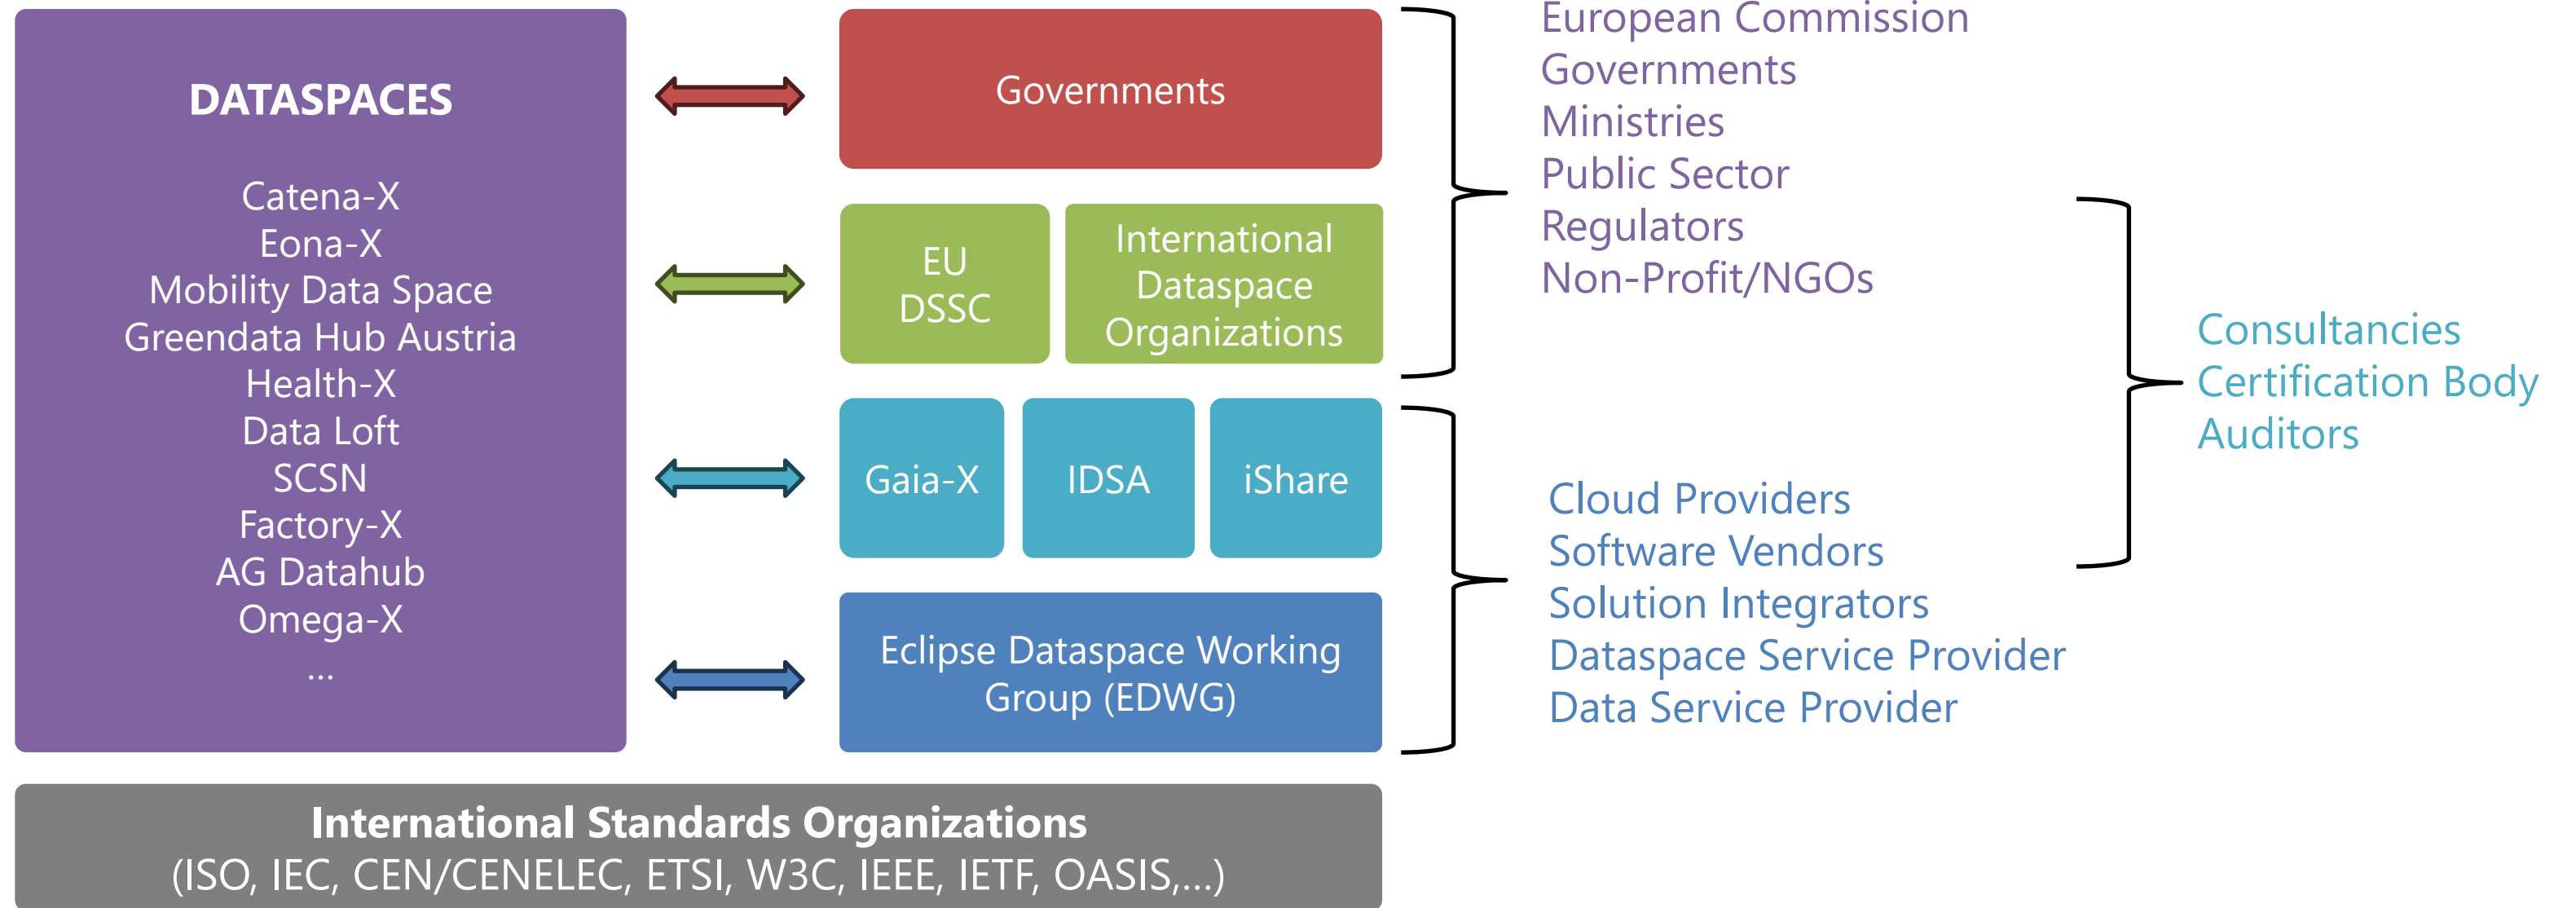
DATASPACES

Catena-X
Eona-X
Mobility Data Space
Greendata Hub Austria
Health-X
Data Loft
SCSN
Factory-X
AG Datahub
Omega-X
...

Governments

EU
DSSC

International
Dataspace
Organizations

Gaia-X

IDSA

iShare

Eclipse Dataspace Working Group (EDWG)

European Commission
Governments
Ministries
Public Sector
Regulators
Non-Profit/NGOs

Consultancies
Certification Body
Auditors

Cloud Providers
Software Vendors
Solution Integrators
Dataspace Service Provider
Data Service Provider

International Standards Organizations
(ISO, IEC, CEN/CENELEC, ETSI, W3C, IEEE, IETF, OASIS,...)